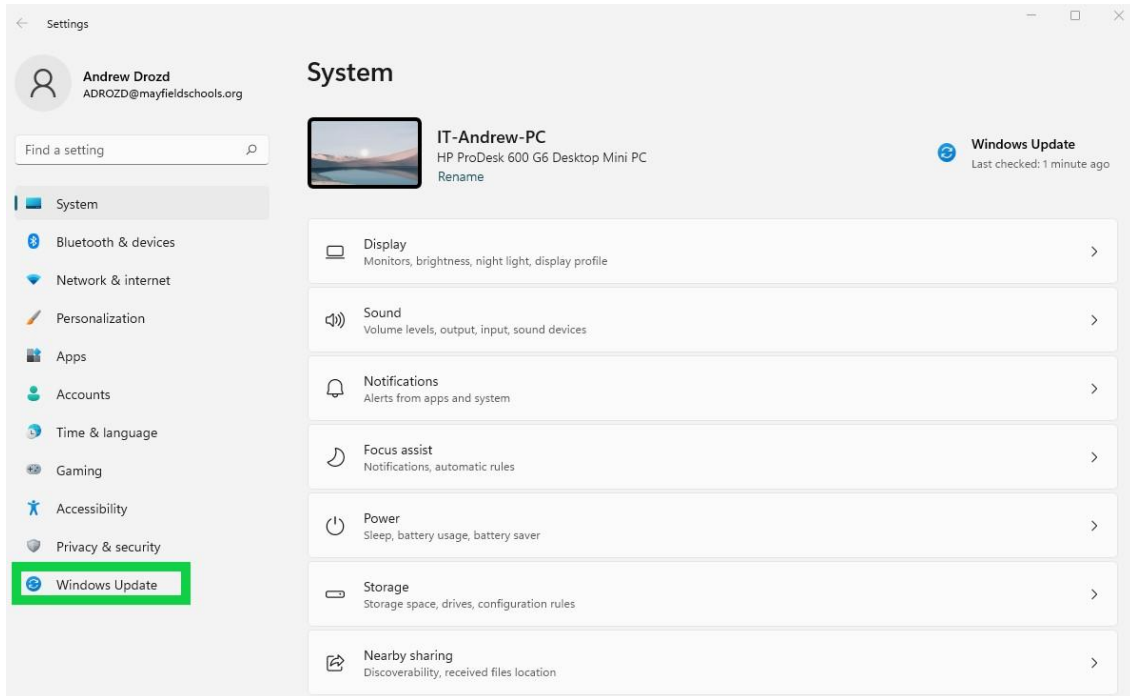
Settings

Andrew Drozd
ADROZD@mayfieldschools.org

Find a setting

System
Bluetooth & devices
Network & internet
Personalization
Apps
Accounts
Time & language
Gaming
Accessibility
Privacy & security
Windows Update

System

IT-Andrew-PC
HP ProDesk 600 G6 Desktop Mini PC
Rename

Windows Update
Last checked: 1 minute ago

Display
Monitors, brightness, night light, display profile

Sound
Volume levels, output, input, sound devices

Notifications
Alerts from apps and system

Focus assist
Notifications, automatic rules

Power
Sleep, battery usage, battery saver

Storage
Storage space, drives, configuration rules

Nearby sharing
Discoverability, received files location